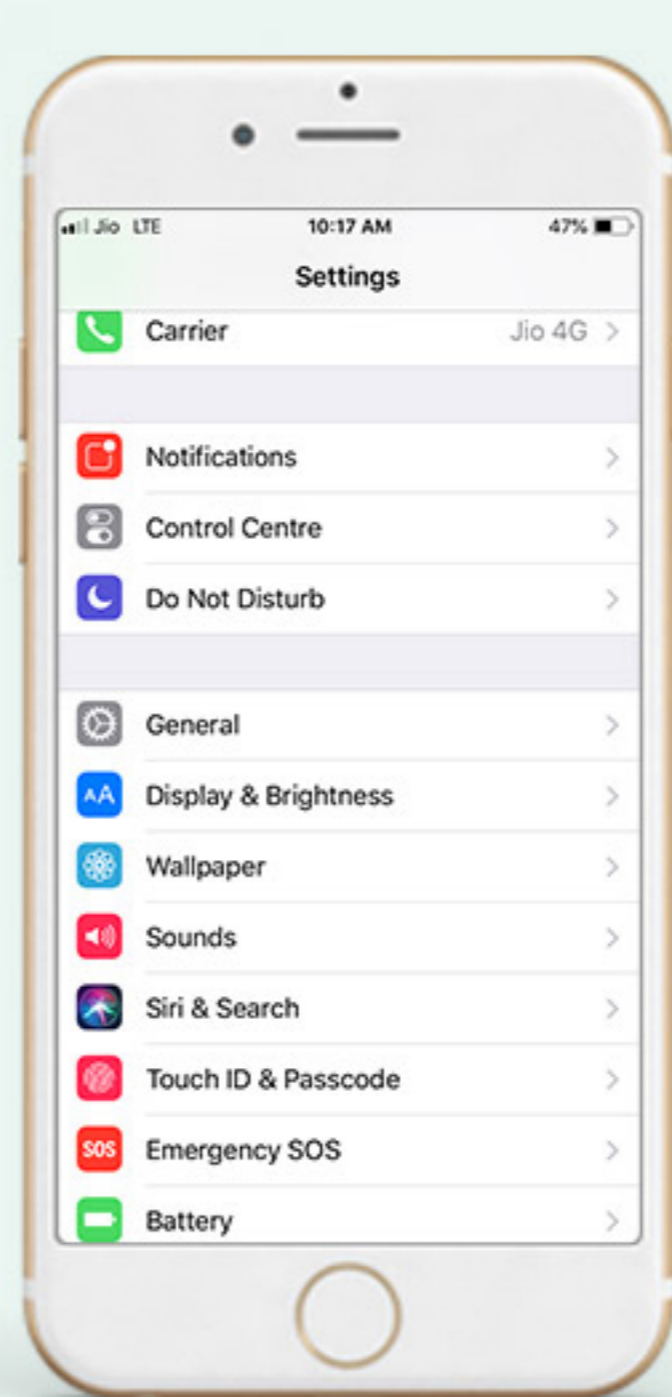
Jio LTE 10:17 AM 47%

Settings

Carrier Jio 4G >

Notifications >

Control Centre >

Do Not Disturb >

General >

Display & Brightness >

Wallpaper >

Sounds >

Siri & Search >

Touch ID & Passcode >

SOS Emergency SOS >

Battery >